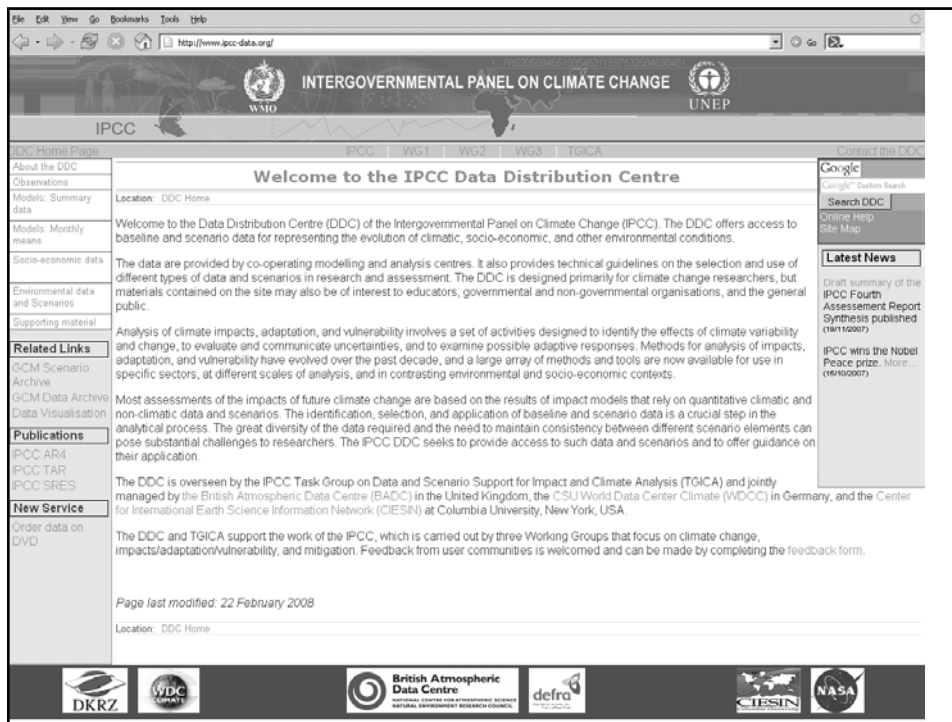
File Edit View Go Bookmarks Tools Help

http://www.ipcc-data.org/

WMO INTERGOVERNMENTAL PANEL ON CLIMATE CHANGE UNEP

IPCC

DDC Home Page IPCC | WG1 | WG2 | WG3 | TGICA Contact the DDC

About the DDC
Observations
Models: Summary data
Models: Monthly means
Socio-economic data
Environmental data and Scenarios
Supporting material

Related Links
GCM Scenario Archive
GCM Data Archive
Data Visualisation

Publications
IPCC AR4
IPCC TAR
IPCC SRES

New Service
Order data on DVD

Welcome to the IPCC Data Distribution Centre

Location: DDC Home

Welcome to the Data Distribution Centre (DDC) of the Intergovernmental Panel on Climate Change (IPCC). The DDC offers access to baseline and scenario data for representing the evolution of climatic, socio-economic, and other environmental conditions.

The data are provided by co-operating modelling and analysis centres. It also provides technical guidelines on the selection and use of different types of data and scenarios in research and assessment. The DDC is designed primarily for climate change researchers, but materials contained on the site may also be of interest to educators, governmental and non-governmental organisations, and the general public.

Analysis of climate impacts, adaptation, and vulnerability involves a set of activities designed to identify the effects of climate variability and change, to evaluate and communicate uncertainties, and to examine possible adaptive responses. Methods for analysis of impacts, adaptation, and vulnerability have evolved over the past decade, and a large array of methods and tools are now available for use in specific sectors, at different scales of analysis, and in contrasting environmental and socio-economic contexts.

Most assessments of the impacts of future climate change are based on the results of impact models that rely on quantitative climatic and non-climatic data and scenarios. The identification, selection, and application of baseline and scenario data is a crucial step in the analytical process. The great diversity of the data required and the need to maintain consistency between different scenario elements can pose substantial challenges to researchers. The IPCC DDC seeks to provide access to such data and scenarios and to offer guidance on their application.

The DDC is overseen by the IPCC Task Group on Data and Scenario Support for Impact and Climate Analysis (TGICA) and jointly managed by the British Atmospheric Data Centre (BADC) in the United Kingdom, the CSU World Data Center Climate (WDCC) in Germany, and the Center for International Earth Science Information Network (CIESIN) at Columbia University, New York, USA.

The DDC and TGICA support the work of the IPCC, which is carried out by three Working Groups that focus on climate change, impacts/adaptation/vulnerability, and mitigation. Feedback from user communities is welcomed and can be made by completing the feedback form.

Page last modified: 22 February 2008

Location: DDC Home

Google
Google Custom Search
Search DDC
Online Help
Site Map

Latest News
Draft summary of the IPCC Fourth Assessement Report Synthesis published (19/11/2007)

IPCC wins the Nobel Peace prize. More... (16/10/2007)

DKRZ WDC CLIMATE British Atmospheric Data Centre NATIONAL CENTRE FOR ATMOSPHERIC SCIENCE NATURAL ENVIRONMENT RESEARCH COUNCIL defra CIESIN NASA